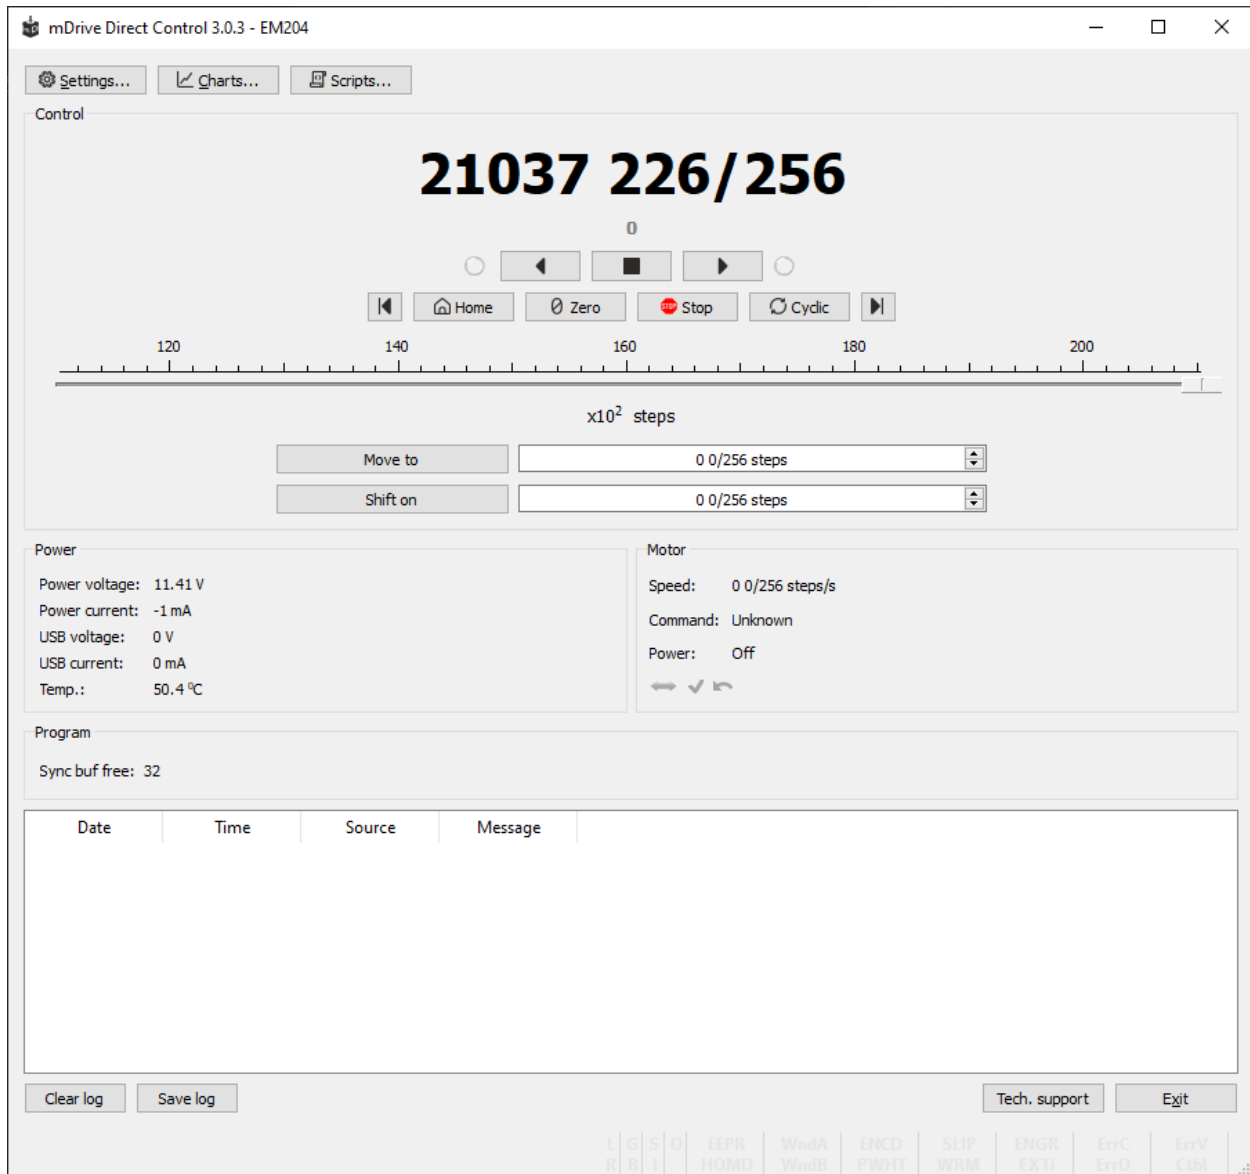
mDrive Direct Control 3.0.3 - EM204

Settings... Charts... Scripts...

Control

21037 226/256

0

Home Zero Stop Cyclic

120 140 160 180 200

x$10^2$ steps

Move to
0 0/256 steps
Shift on
0 0/256 steps

Power
Power voltage: 11.41 V
Power current: -1 mA
USB voltage: 0 V
USB current: 0 mA
Temp.: 50.4 °C

Motor
Speed: 0 0/256 steps/s
Command: Unknown
Power: Off

Program
Sync buf free: 32

| Date | Time | Source | Message |
|---|---|---|---|

Clear log Save log Tech. support Exit

L G S D EEPR WndA ENCD SLIP ENGR ErrC ErrV
R B I HOMD WndB PWHT WRM EXTI ErrD CTM